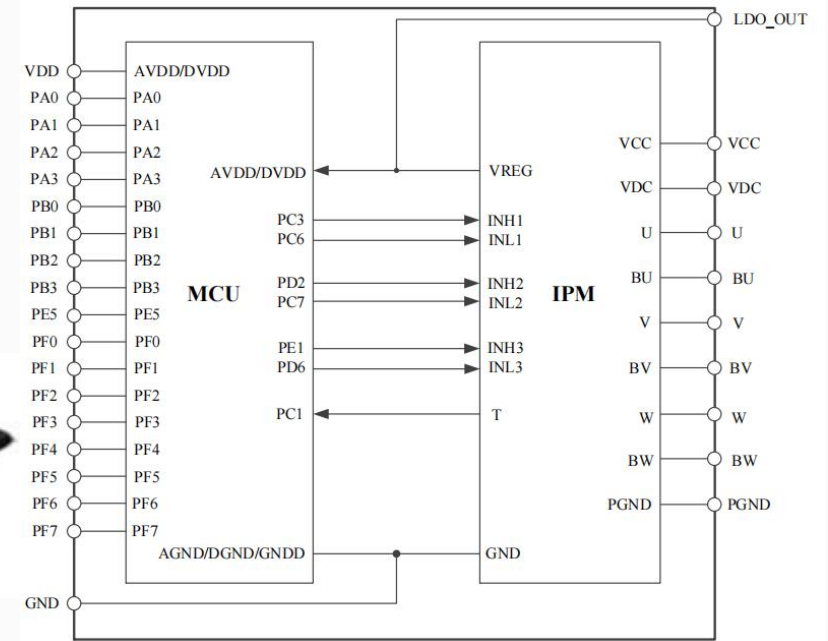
LDO_OUT

VDD
PA0
PA1
PA2
PA3
PB0
PB1
PB2
PB3
PE5
PF0
PF1
PF2
PF3
PF4
PF5
PF6
PF7
GND

AVDD/DVDD
PA0
PA1
PA2
PA3
PB0
PB1
PB2
PB3
PE5
PF0
PF1
PF2
PF3
PF4
PF5
PF6
PF7

MCU

AVDD/DVDD
PC3
PC6
PD2
PC7
PE1
PD6
PC1
AGND/DGND/GNDD

VREG
INH1
INL1
INH2
INL2
INH3
INL3
T
GND

IPM

VCC
VDC
U
BU
V
BV
W
BW
PGND

VCC
VDC
U
BU
V
BV
W
BW
PGND